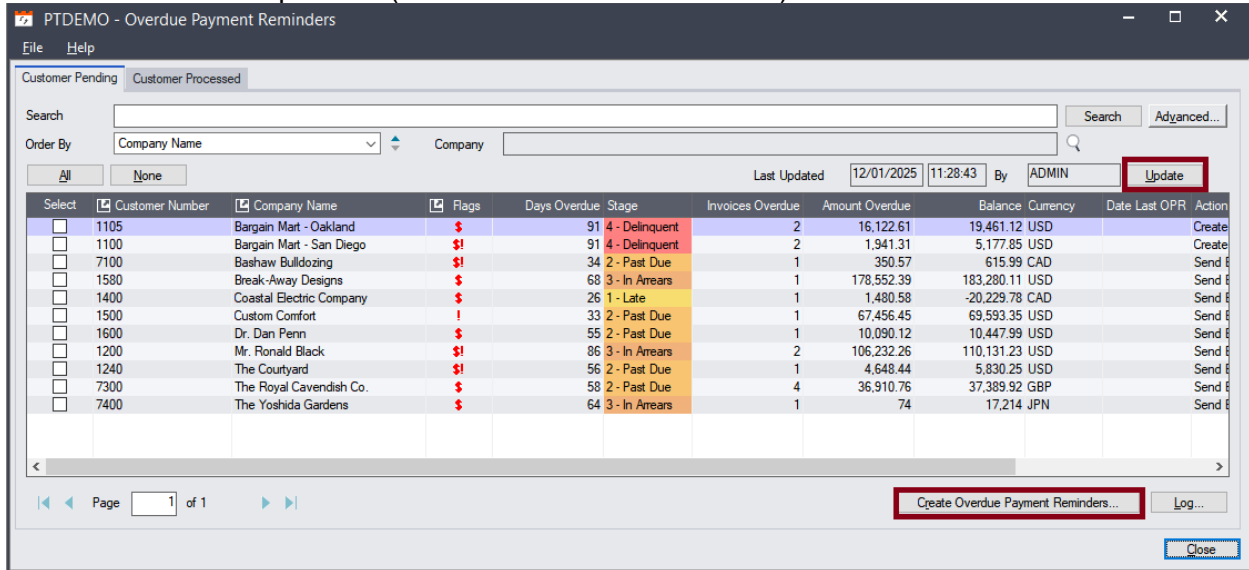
PTDEMO - Overdue Payment Reminders

File Help

Customer Pending | Customer Processed

Search [Search] [Advanced...]

Order By Company Name Company

[All] [None] Last Updated 12/01/2025 11:28:43 By ADMIN [Update]

| Select | Customer Number | Company Name | Flags | Days Overdue | Stage | Invoices Overdue | Amount Overdue | Balance | Currency | Date Last OPR | Action |
|---|---|---|---|---|---|---|---|---|---|---|---|
| | 1105 | Bargain Mart - Oakland | $ | 91 | 4 - Delinquent | 2 | 16,122.61 | 19,461.12 | USD | | Create |
| | 1100 | Bargain Mart - San Diego | $! | 91 | 4 - Delinquent | 2 | 1,941.31 | 5,177.85 | USD | | Create |
| | 7100 | Bashaw Bulldozing | $! | 34 | 2 - Past Due | 1 | 350.57 | 615.99 | CAD | | Send E |
| | 1580 | Break-Away Designs | $ | 68 | 3 - In Arrears | 1 | 178,552.39 | 183,280.11 | USD | | Send E |
| | 1400 | Coastal Electric Company | $ | 26 | 1 - Late | 1 | 1,480.58 | -20,229.78 | CAD | | Send E |
| | 1500 | Custom Comfort | ! | 33 | 2 - Past Due | 1 | 67,456.45 | 69,593.35 | USD | | Send E |
| | 1600 | Dr. Dan Penn | $ | 55 | 2 - Past Due | 1 | 10,090.12 | 10,447.99 | USD | | Send E |
| | 1200 | Mr. Ronald Black | $! | 86 | 3 - In Arrears | 2 | 106,232.26 | 110,131.23 | USD | | Send E |
| | 1240 | The Courtyard | $! | 56 | 2 - Past Due | 1 | 4,648.44 | 5,830.25 | USD | | Send E |
| | 7300 | The Royal Cavendish Co. | $ | 58 | 2 - Past Due | 4 | 36,910.76 | 37,389.92 | GBP | | Send E |
| | 7400 | The Yoshida Gardens | $ | 64 | 3 - In Arrears | 1 | 74 | 17,214 | JPN | | Send E |

Page 1 of 1

[Create Overdue Payment Reminders...] [Log...]

[Close]